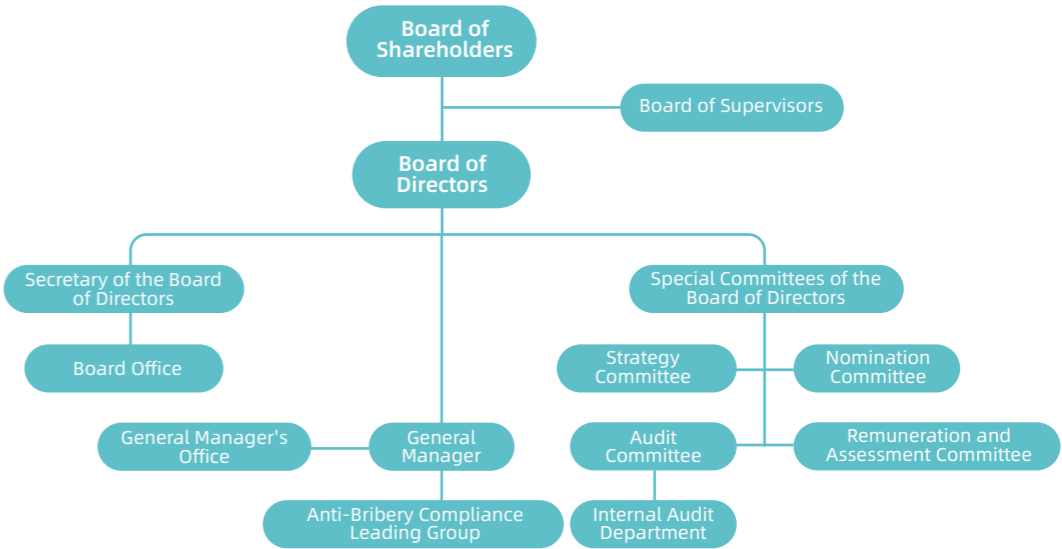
Board of Shareholders

Board of Supervisors

Board of Directors

Secretary of the Board of Directors

Board Office

Special Committees of the Board of Directors

Strategy Committee

Nomination Committee

General Manager's Office

General Manager

Audit Committee

Remuneration and Assessment Committee

Anti-Bribery Compliance Leading Group

Internal Audit Department